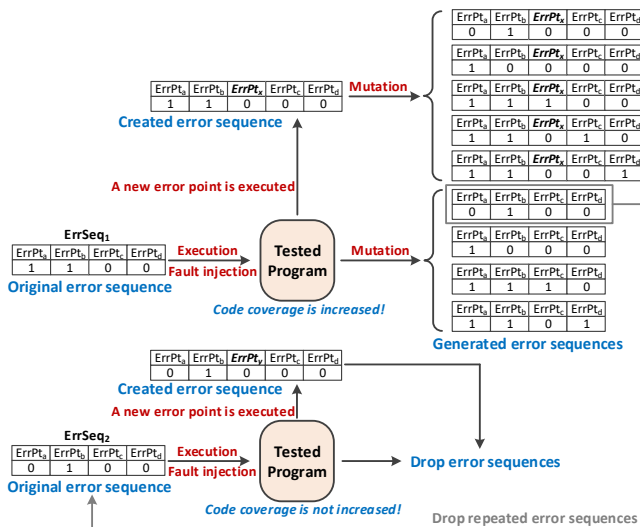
| $ErrPt_a$ | $ErrPt_b$ | $ErrPt_x$ | $ErrPt_c$ | $ErrPt_d$ |
|---|---|---|---|---|
| 0 | 1 | 0 | 0 | 0 |

| $ErrPt_a$ | $ErrPt_b$ | $ErrPt_x$ | $ErrPt_c$ | $ErrPt_d$ |
|---|---|---|---|---|
| 1 | 0 | 0 | 0 | 0 |

| $ErrPt_a$ | $ErrPt_b$ | $ErrPt_x$ | $ErrPt_c$ | $ErrPt_d$ |
|---|---|---|---|---|
| 1 | 1 | 1 | 0 | 0 |

| $ErrPt_a$ | $ErrPt_b$ | $ErrPt_x$ | $ErrPt_c$ | $ErrPt_d$ |
|---|---|---|---|---|
| 1 | 1 | 0 | 1 | 0 |

| $ErrPt_a$ | $ErrPt_b$ | $ErrPt_x$ | $ErrPt_c$ | $ErrPt_d$ |
|---|---|---|---|---|
| 1 | 1 | 0 | 0 | 1 |

| $ErrPt_a$ | $ErrPt_b$ | $ErrPt_x$ | $ErrPt_c$ | $ErrPt_d$ |
|---|---|---|---|---|
| 1 | 1 | 0 | 0 | 0 |

Created error sequence

Mutation

A new error point is executed

$ErrSeq_1$

| $ErrPt_a$ | $ErrPt_b$ | $ErrPt_c$ | $ErrPt_d$ |
|---|---|---|---|
| 1 | 1 | 0 | 0 |

Original error sequence

Execution

Fault injection

Tested Program

Code coverage is increased!

Mutation

| $ErrPt_a$ | $ErrPt_b$ | $ErrPt_c$ | $ErrPt_d$ |
|---|---|---|---|
| 0 | 1 | 0 | 0 |

| $ErrPt_a$ | $ErrPt_b$ | $ErrPt_c$ | $ErrPt_d$ |
|---|---|---|---|
| 1 | 0 | 0 | 0 |

| $ErrPt_a$ | $ErrPt_b$ | $ErrPt_c$ | $ErrPt_d$ |
|---|---|---|---|
| 1 | 1 | 1 | 0 |

| $ErrPt_a$ | $ErrPt_b$ | $ErrPt_c$ | $ErrPt_d$ |
|---|---|---|---|
| 1 | 1 | 0 | 1 |

Generated error sequences

| $ErrPt_a$ | $ErrPt_b$ | $ErrPt_y$ | $ErrPt_c$ | $ErrPt_d$ |
|---|---|---|---|---|
| 0 | 1 | 0 | 0 | 0 |

Created error sequence

A new error point is executed

$ErrSeq_2$

| $ErrPt_a$ | $ErrPt_b$ | $ErrPt_c$ | $ErrPt_d$ |
|---|---|---|---|
| 0 | 1 | 0 | 0 |

Original error sequence

Execution

Fault injection

Tested Program

Drop error sequences

Code coverage is not increased!

Drop repeated error sequences